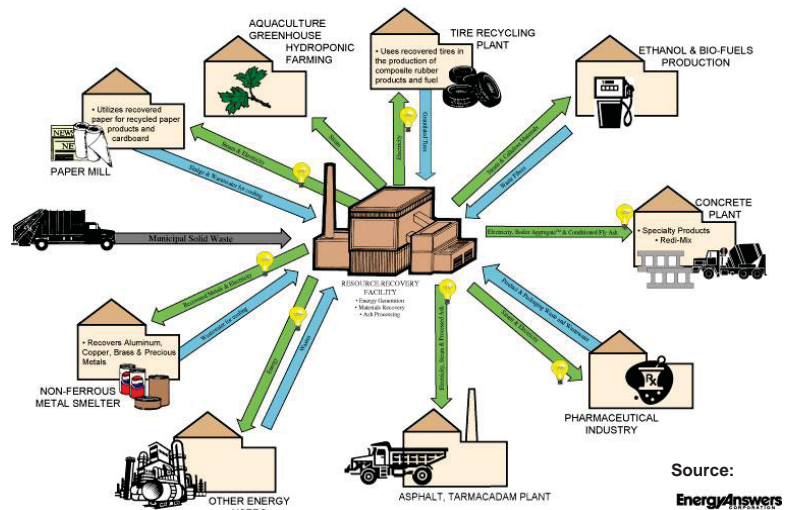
AQUACULTURE GREENHOUSE HYDROPONIC FARMING

TIRE RECYCLING PLANT

• Uses recovered tires in the production of composite rubber products and fuel

ETHANOL & BIO-FUELS PRODUCTION

• Utilizes recovered paper for recycled paper products and cardboard

PAPER MILL

Steam & Electricity

Steam

Electricity

Granulated Tires

Steam & Cellulosic Materials

Waste Tires

Sludge & Wastewater for cooling

Municipal Solid Waste

CONCRETE PLANT

• Specialty Products
• Redi-Mix

Electricity, Boiler Aggregate™ & Conditioned Fly Ash

RESOURCE RECOVERY FACILITY
• Energy Generation
• Materials Recovery
• Ash Processing

Recovered Metals & Electricity

Wastewater for cooling

Steam

Energy

Electricity, Steam & Processed Ash

Product & Packaging Waste and Wastewater

Steam & Electricity

• Recovers Aluminum, Copper, Brass & Precious Metals

NON-FERROUS METAL SMELTER

PHARMACEUTICAL INDUSTRY

OTHER ENERGY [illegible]

ASPHALT, TARMACADAM PLANT

Source:

EnergyAnswers CORPORATION